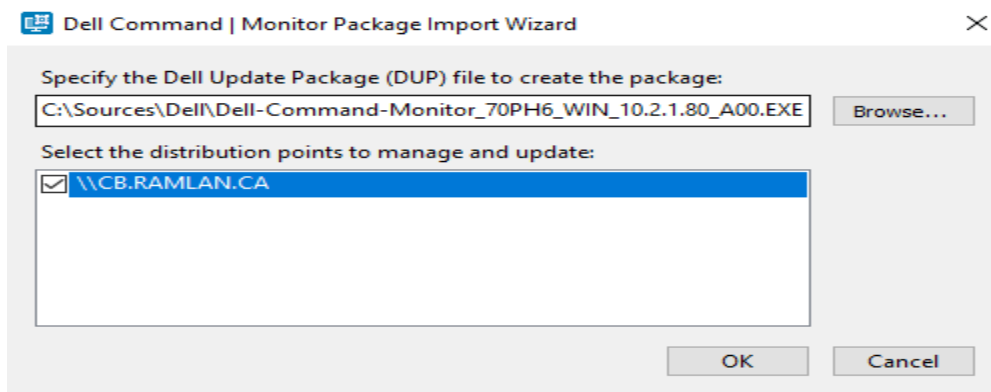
Dell Command | Monitor Package Import Wizard

Specify the Dell Update Package (DUP) file to create the package:

C:\Sources\Dell\Dell-Command-Monitor_70PH6_WIN_10.2.1.80_A00.EXE

Browse...

Select the distribution points to manage and update:

\\CB.RAMLAN.CA

OK

Cancel